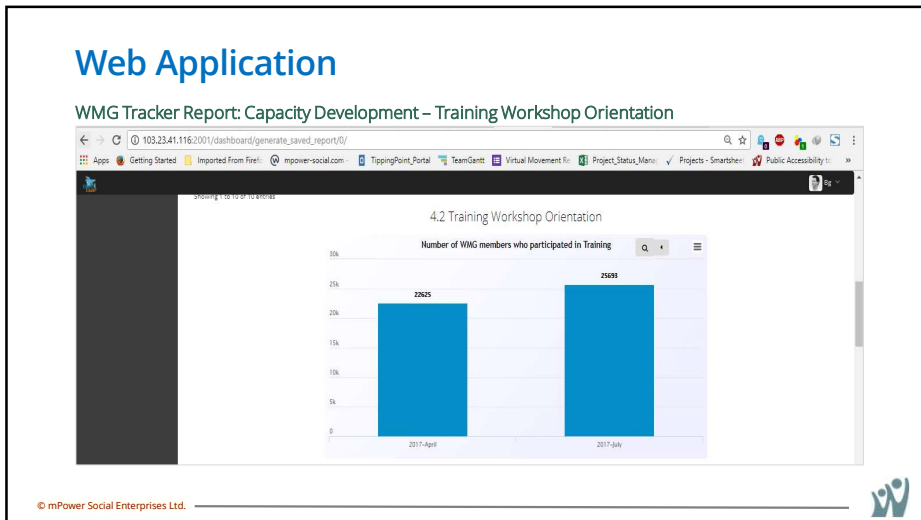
Web Application

WMG Tracker Report: Capacity Development – Training Workshop Orientation

103.23.41.116:2001/dashboard/generate_saved_report/0/

Apps Getting Started Imported From Firefo mpower-social.com TippingPoint_Portal TeamGantt Virtual Movement Re Project_Status_Mana Projects - Smartshee Public Accessibility to »

Bg

Showing 1 to 10 of 10 entries

4.2 Training Workshop Orientation

Number of WMG members who participated in Training

30k
25k
20k
15k
10k
5k
0

22625
25693

2017-April
2017-July

© mPower Social Enterprises Ltd.